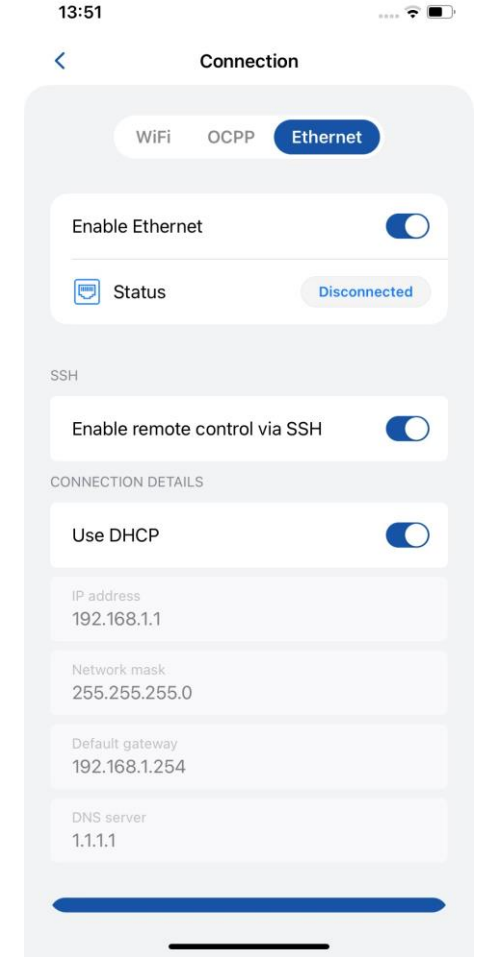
13:51

Connection

WiFi OCPP Ethernet

Enable Ethernet

Status Disconnected

SSH

Enable remote control via SSH

CONNECTION DETAILS

Use DHCP

IP address
192.168.1.1

Network mask
255.255.255.0

Default gateway
192.168.1.254

DNS server
1.1.1.1